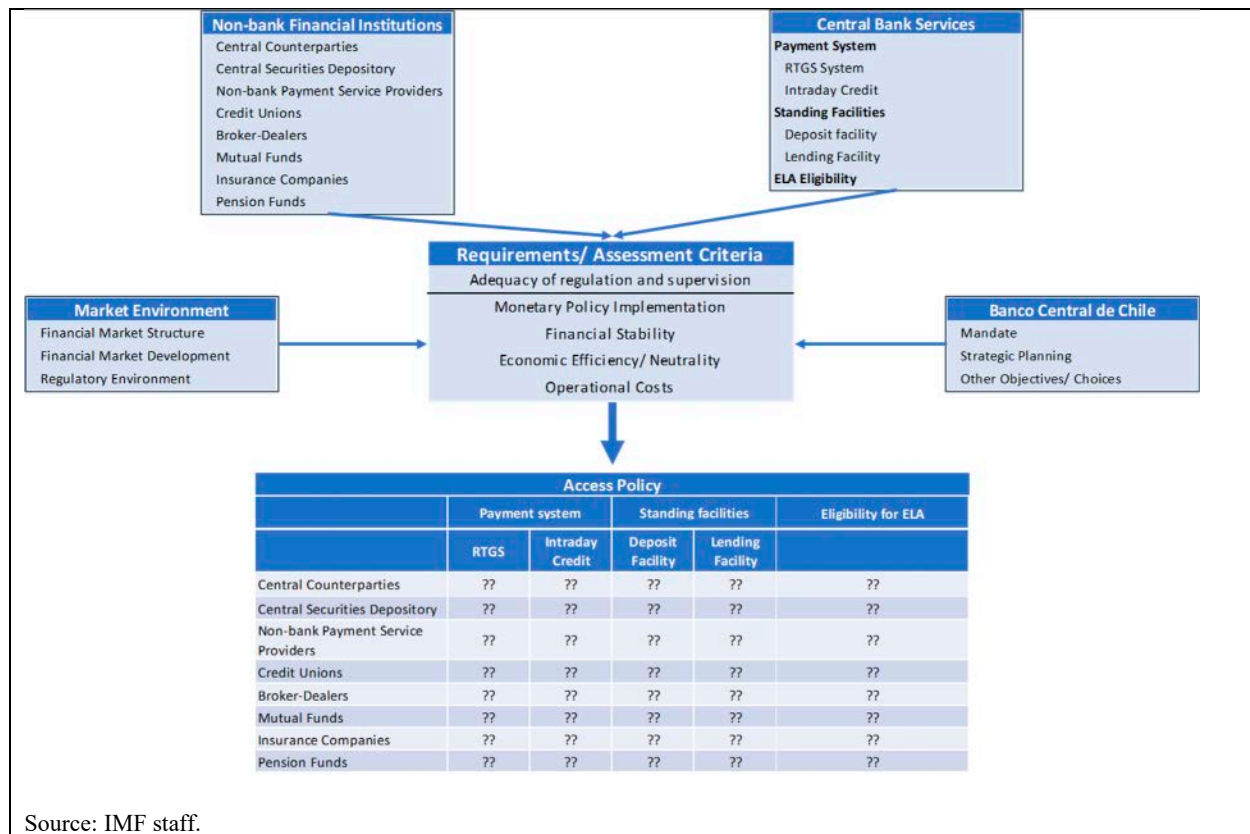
Non-bank Financial Institutions
Central Counterparties
Central Securities Depository
Non-bank Payment Service Providers
Credit Unions
Broker-Dealers
Mutual Funds
Insurance Companies
Pension Funds

Central Bank Services
Payment System
RTGS System
Intraday Credit
Standing Facilities
Deposit facility
Lending Facility
ELA Eligibility

Requirements/ Assessment Criteria
Adequacy of regulation and supervision
Monetary Policy Implementation
Financial Stability
Economic Efficiency/ Neutrality
Operational Costs

Market Environment
Financial Market Structure
Financial Market Development
Regulatory Environment

Banco Central de Chile
Mandate
Strategic Planning
Other Objectives/ Choices

Access Policy

| | Payment system | | Standing facilities | | Eligibility for ELA |
|---|---|---|---|---|---|
| | RTGS | Intraday Credit | Deposit Facility | Lending Facility | |
| Central Counterparties | ?? | ?? | ?? | ?? | ?? |
| Central Securities Depository | ?? | ?? | ?? | ?? | ?? |
| Non-bank Payment Service Providers | ?? | ?? | ?? | ?? | ?? |
| Credit Unions | ?? | ?? | ?? | ?? | ?? |
| Broker-Dealers | ?? | ?? | ?? | ?? | ?? |
| Mutual Funds | ?? | ?? | ?? | ?? | ?? |
| Insurance Companies | ?? | ?? | ?? | ?? | ?? |
| Pension Funds | ?? | ?? | ?? | ?? | ?? |

Source: IMF staff.